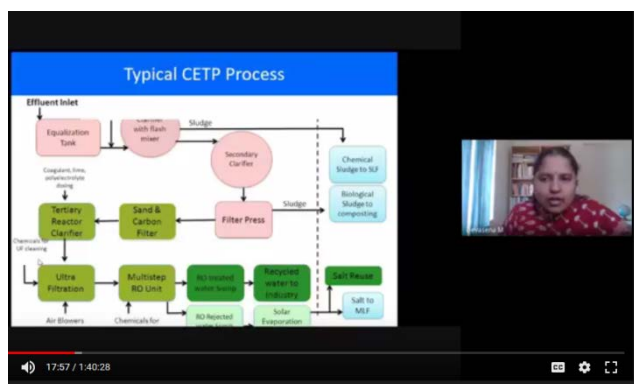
Typical CETP Process

Effluent Inlet

Equalization Tank

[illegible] Clarifier with flash mixer

Sludge

Secondary Clarifier

Chemical Sludge to SLF

Biological Sludge to composting

Coagulant, lime, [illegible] dosing

Tertiary Reactor Clarifier

Sand & Carbon Filter

Filter Press

Sludge

Chemicals for UF cleaning

Ultra Filtration

Multistep RO Unit

RO treated water Sump

Recycled water to industry

Salt Reuse

Salt to MLF

Air Blowers

Chemicals for

RO Rejected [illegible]

Solar Evaporation

Prasanna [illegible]

17:57 / 1:40:28